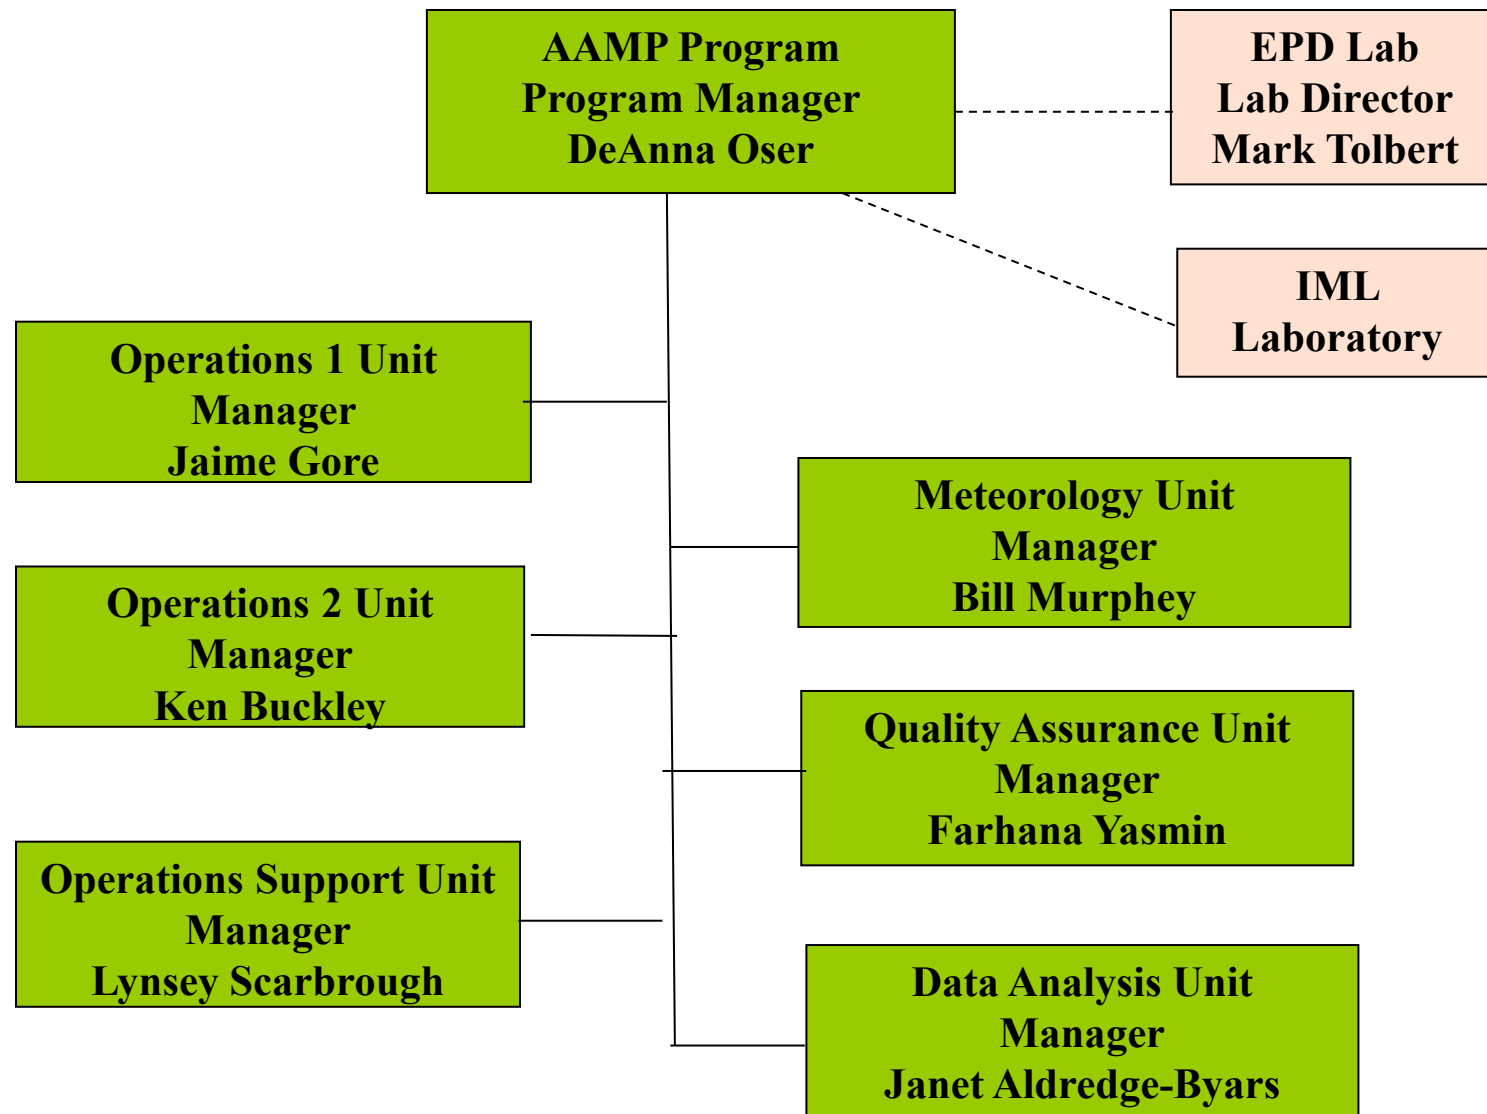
AAMP Program
Program Manager
DeAnna Oser

EPD Lab
Lab Director
Mark Tolbert

IML
Laboratory

Operations 1 Unit
Manager
Jaime Gore

Meteorology Unit
Manager
Bill Murphey

Operations 2 Unit
Manager
Ken Buckley

Quality Assurance Unit
Manager
Farhana Yasmin

Operations Support Unit
Manager
Lynsey Scarbrough

Data Analysis Unit
Manager
Janet Aldredge-Byars